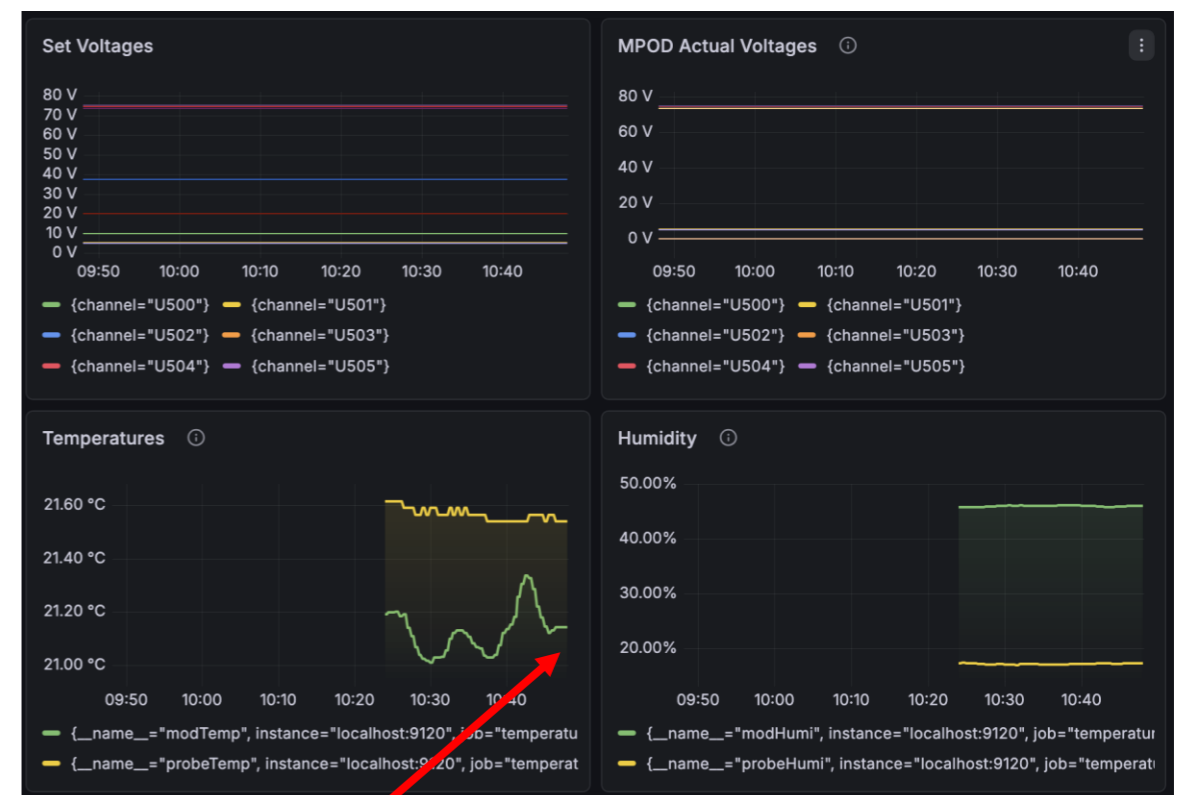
Set Voltages

80 V
70 V
60 V
50 V
40 V
30 V
20 V
10 V
0 V

09:50 10:00 10:10 10:20 10:30 10:40

{channel="U500"} {channel="U501"}
{channel="U502"} {channel="U503"}
{channel="U504"} {channel="U505"}

MPOD Actual Voltages

80 V
60 V
40 V
20 V
0 V

09:50 10:00 10:10 10:20 10:30 10:40

{channel="U500"} {channel="U501"}
{channel="U502"} {channel="U503"}
{channel="U504"} {channel="U505"}

Temperatures

21.60 °C
21.40 °C
21.20 °C
21.00 °C

09:50 10:00 10:10 10:20 10:30 10:40

{__name__="modTemp", instance="localhost:9120", job="temperatu
{__name__="probeTemp", instance="localhost:9120", job="temperat

Humidity

50.00%
40.00%
30.00%
20.00%

09:50 10:00 10:10 10:20 10:30 10:40

{__name__="modHumi", instance="localhost:9120", job="temperatur
{__name__="probeHumi", instance="localhost:9120", job="temperatu